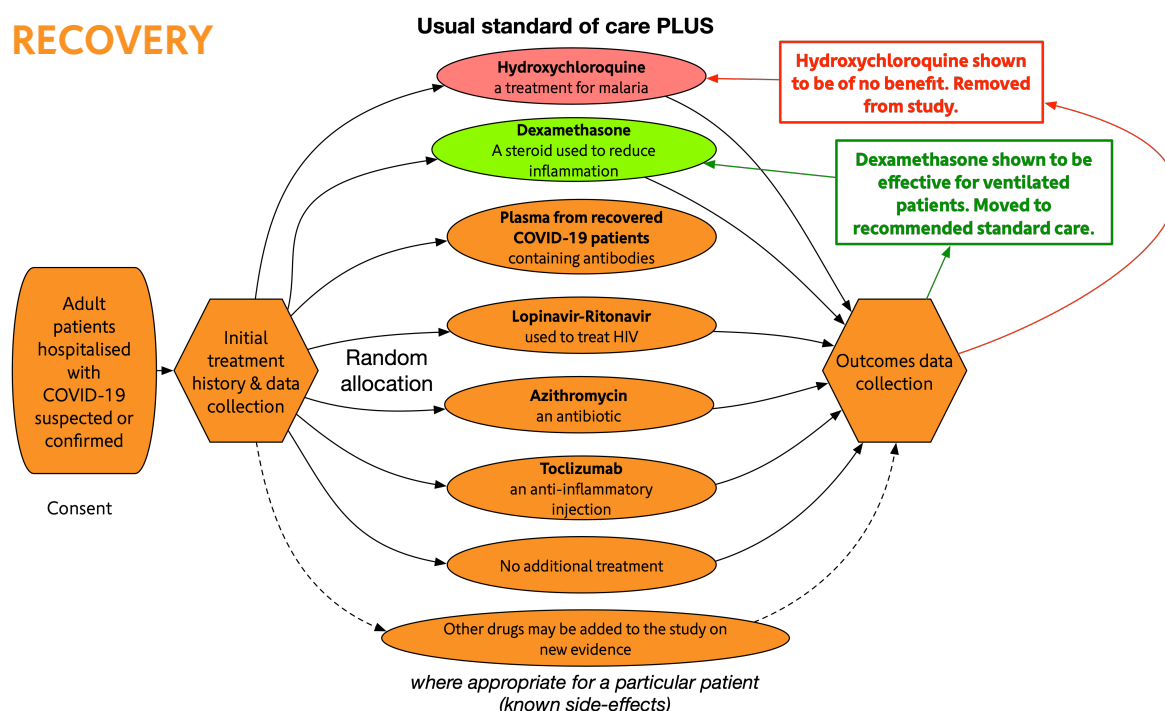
RECOVERY

Usual standard of care PLUS

Hydroxychloroquine shown to be of no benefit. Removed from study.

Hydroxychloroquine
a treatment for malaria

Dexamethasone
A steroid used to reduce inflammation

Dexamethasone shown to be effective for ventilated patients. Moved to recommended standard care.

Plasma from recovered COVID-19 patients
containing antibodies

Adult patients hospitalised with COVID-19 suspected or confirmed

Consent

Initial treatment history & data collection

Random allocation

Lopinavir-Ritonavir
used to treat HIV

Azithromycin
an antibiotic

Toclizumab
an anti-inflammatory injection

No additional treatment

Outcomes data collection

Other drugs may be added to the study on new evidence

where appropriate for a particular patient (known side-effects)